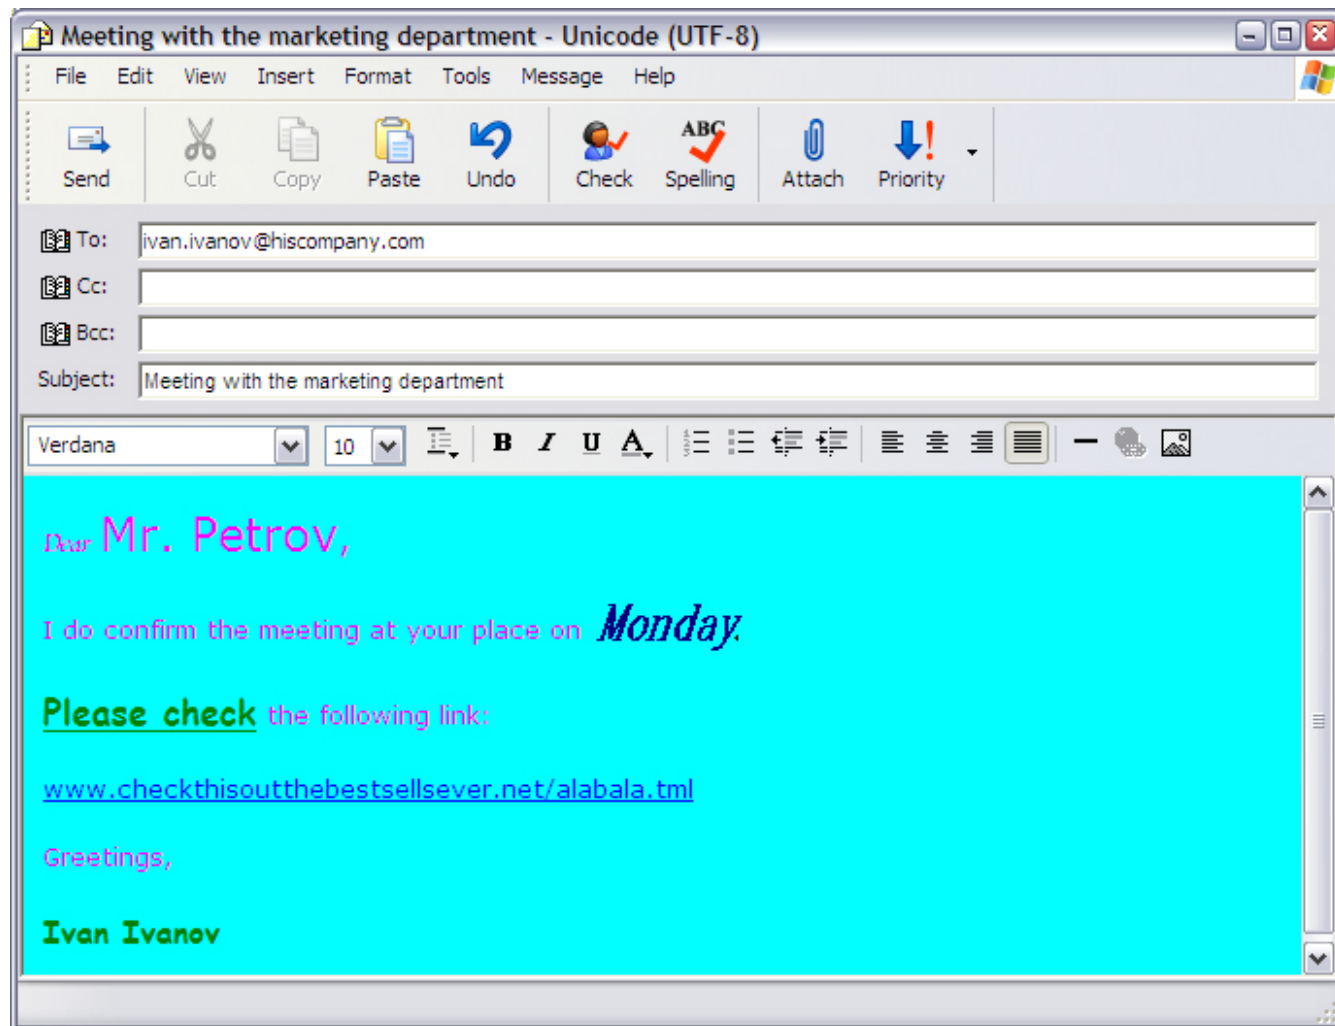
Meeting with the marketing department - Unicode (UTF-8)

File Edit View Insert Format Tools Message Help

Send Cut Copy Paste Undo Check ABC Spelling Attach Priority

To: ivan.ivanov@hiscompany.com

Cc:

Bcc:

Subject: Meeting with the marketing department

Verdana 10 B I U A

Dear Mr. Petrov,

I do confirm the meeting at your place on Monday.

Please check the following link:

www.checkthisoutthebestsellsever.net/alabala.tml

Greetings,

Ivan Ivanov